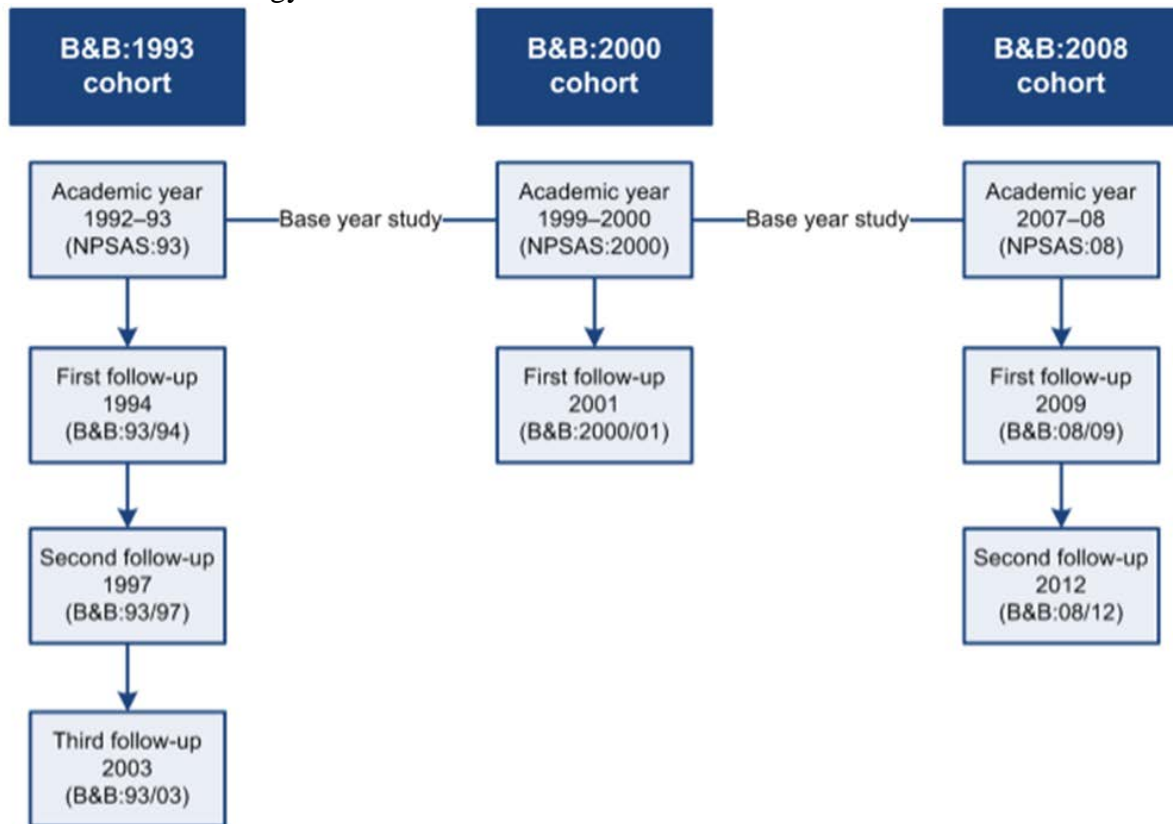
B&B:1993 cohort

B&B:2000 cohort

B&B:2008 cohort

Academic year 1992–93 (NPSAS:93)

Base year study

Academic year 1999–2000 (NPSAS:2000)

Base year study

Academic year 2007–08 (NPSAS:08)

First follow-up 1994 (B&B:93/94)

First follow-up 2001 (B&B:2000/01)

First follow-up 2009 (B&B:08/09)

Second follow-up 1997 (B&B:93/97)

Second follow-up 2012 (B&B:08/12)

Third follow-up 2003 (B&B:93/03)